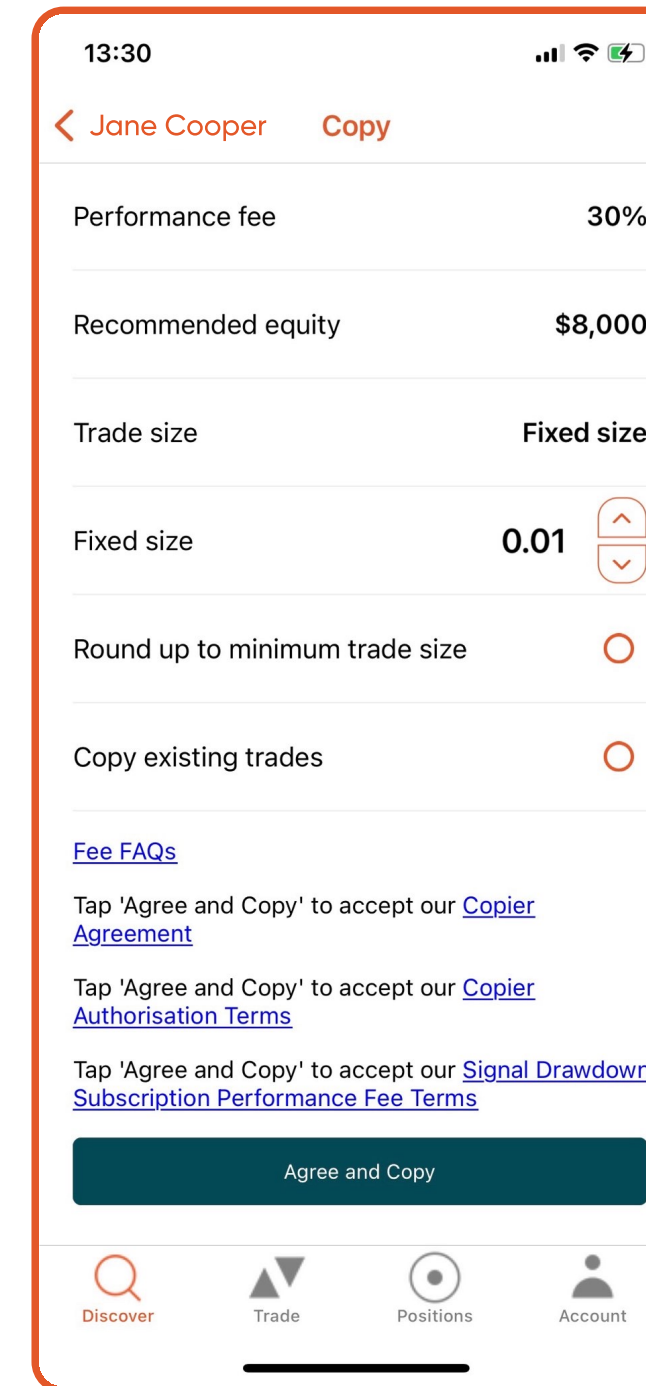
13:30

Jane Cooper Copy

Performance fee 30%

Recommended equity $8,000

Trade size Fixed size

Fixed size 0.01

Round up to minimum trade size

Copy existing trades

Fee FAQs

Tap 'Agree and Copy' to accept our Copier Agreement

Tap 'Agree and Copy' to accept our Copier Authorisation Terms

Tap 'Agree and Copy' to accept our Signal Drawdown Subscription Performance Fee Terms

Agree and Copy

Discover Trade Positions Account